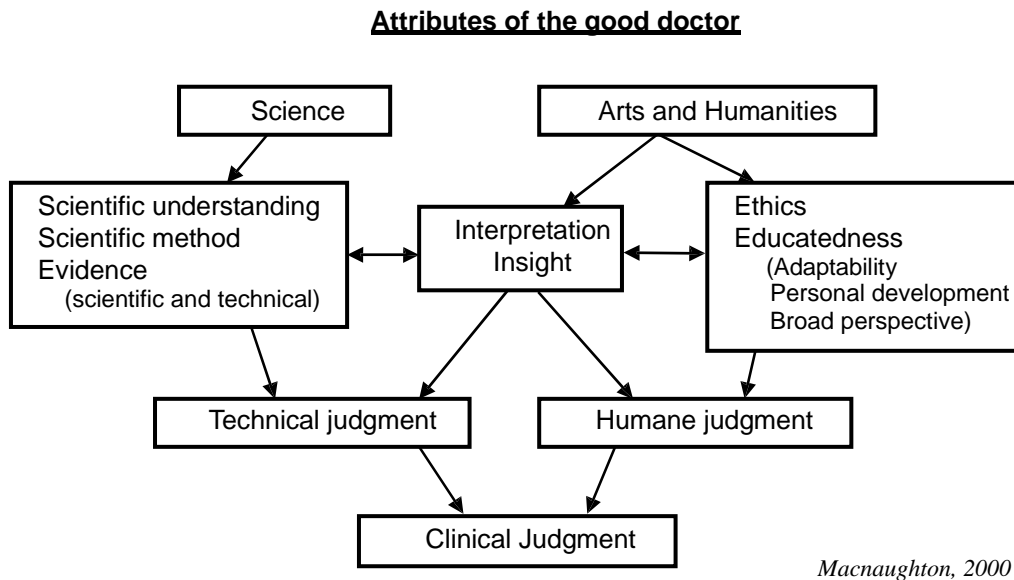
**Attributes of the good doctor**

Science

Arts and Humanities

Scientific understanding
Scientific method
Evidence
(scientific and technical)

Interpretation
Insight

Ethics
Educatedness
(Adaptability
Personal development
Broad perspective)

Technical judgment

Humane judgment

Clinical Judgment

*Macnaughton, 2000*